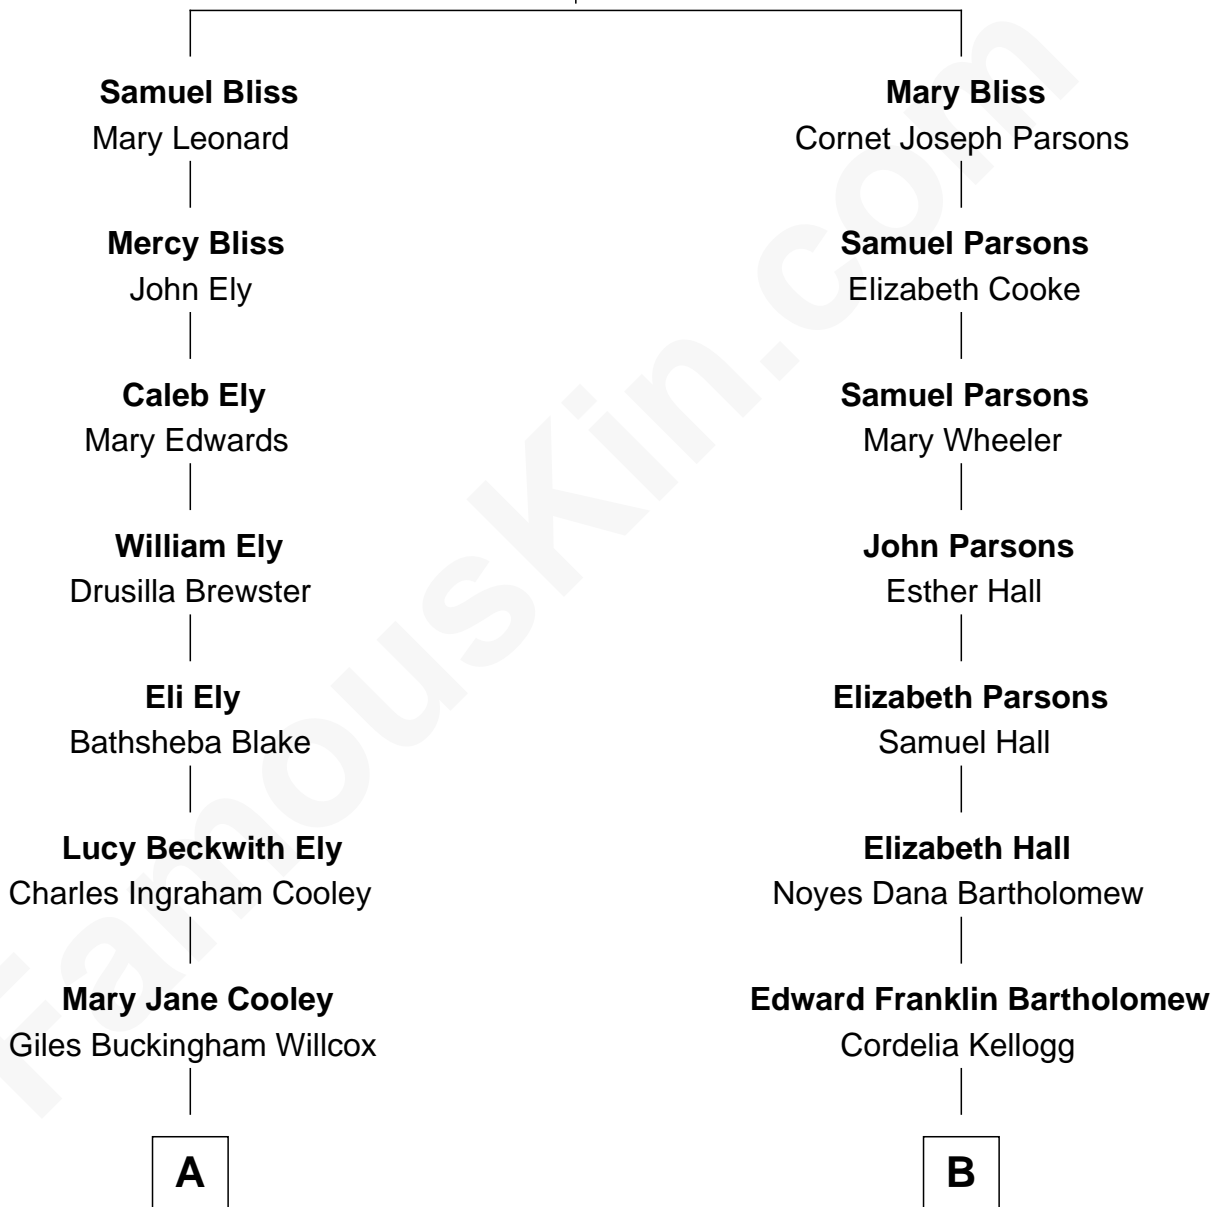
**Samuel Bliss**
Mary Leonard

**Mercy Bliss**
John Ely

**Caleb Ely**
Mary Edwards

**William Ely**
Drusilla Brewster

**Eli Ely**
Bathsheba Blake

**Lucy Beckwith Ely**
Charles Ingraham Cooley

**Mary Jane Cooley**
Giles Buckingham Willcox

**A**

**Mary Bliss**
Cornet Joseph Parsons

**Samuel Parsons**
Elizabeth Cooke

**Samuel Parsons**
Mary Wheeler

**John Parsons**
Esther Hall

**Elizabeth Parsons**
Samuel Hall

**Elizabeth Hall**
Noyes Dana Bartholomew

**Edward Franklin Bartholomew**
Cordelia Kellogg

**B**

FamousKin.com